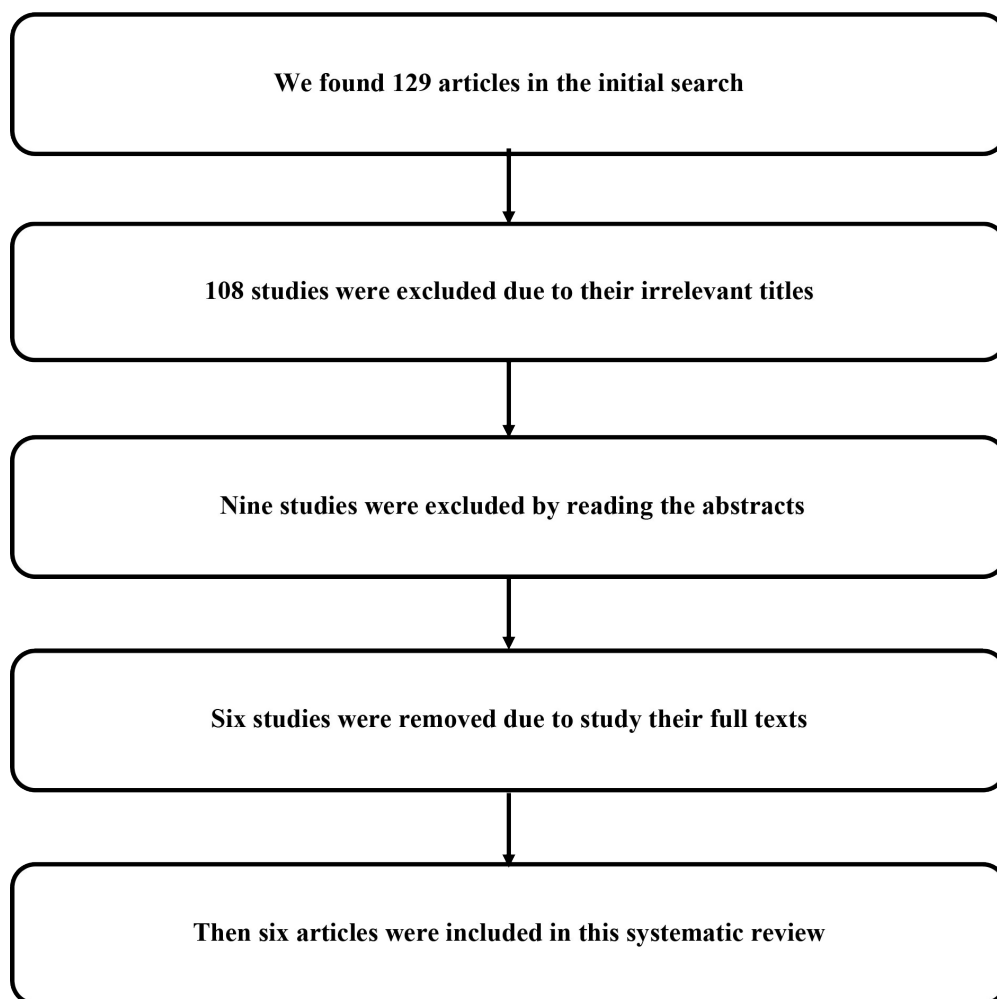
We found 129 articles in the initial search

108 studies were excluded due to their irrelevant titles

Nine studies were excluded by reading the abstracts

Six studies were removed due to study their full texts

Then six articles were included in this systematic review